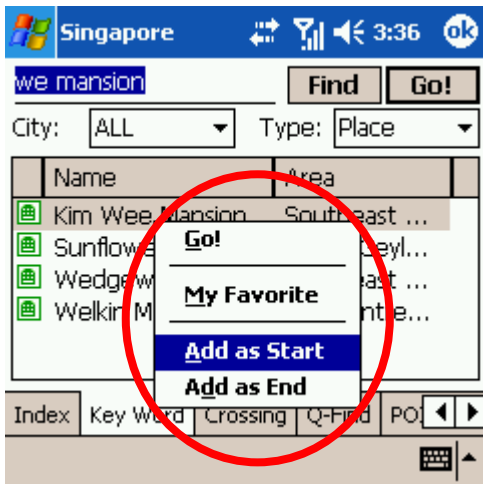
Singapore 3:36 ok

we mansion

Find Go!

City: ALL Type: Place

| | Name | Area |
|---|---|---|
| | Kim Wee Mansion | Southeast ... |
| | Sunflowe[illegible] | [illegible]eyl... |
| | Wedgew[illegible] | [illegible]ast ... |
| | Welkin M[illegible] | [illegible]ntle... |

Go!

My Favorite

Add as Start

Add as End

Index Key Word Crossing Q-Find POI